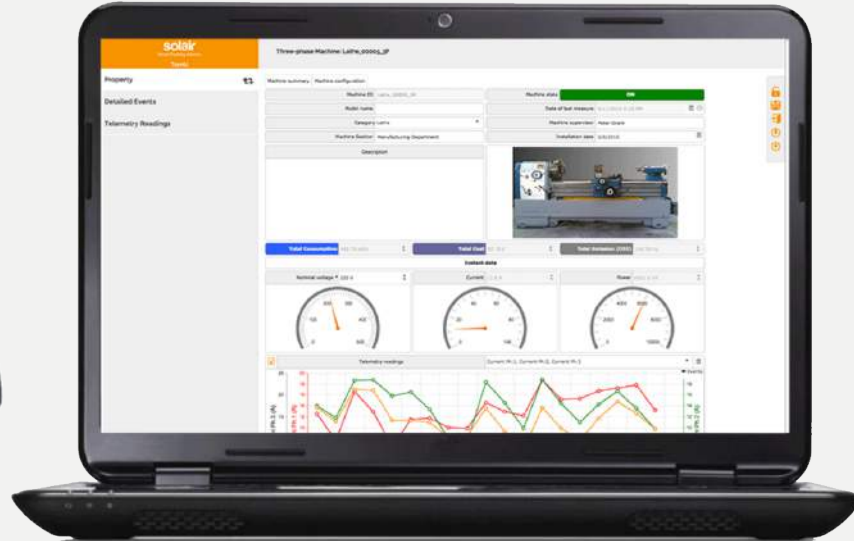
solair
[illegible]
Events

Three-phase Machine: Lathe_00003_3F

Property
Detailed Events
Telemetry Readings

Machine summary
Machine configuration

Machine ID
Machine state
ON
Public name
Date of last measure
Category Lathe
Machine supervisor Peter Grant
Machine location Manufacturing Department
Installation date
Description

Total Consumption
Total Cost
Total Emission (CO2)

Instant data

Nominal voltage
Current
Power

Telemetry readings
Current Ph.1, Current Ph.2, Current Ph.3